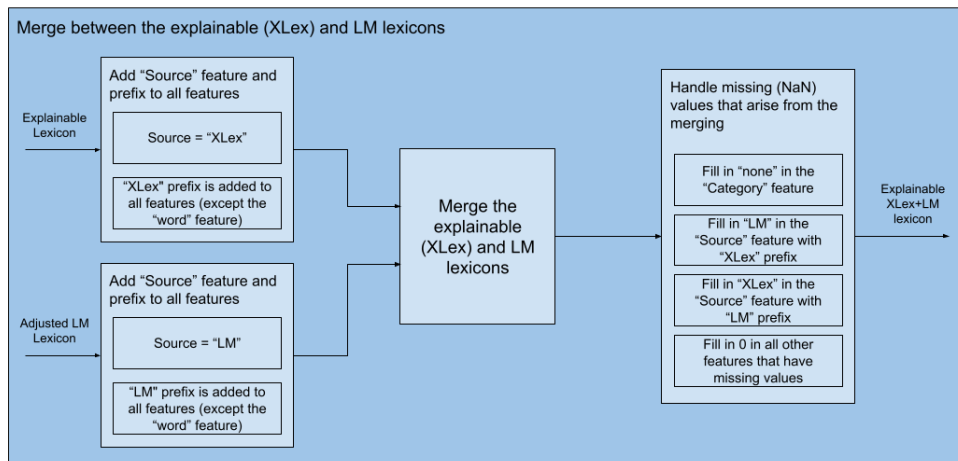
Merge between the explainable (XLex) and LM lexicons

Explainable Lexicon

Add "Source" feature and prefix to all features

Source = "XLex"

"XLex" prefix is added to all features (except the "word" feature)

Adjusted LM Lexicon

Add "Source" feature and prefix to all features

Source = "LM"

"LM" prefix is added to all features (except the "word" feature)

Merge the explainable (XLex) and LM lexicons

Handle missing (NaN) values that arise from the merging

Fill in "none" in the "Category" feature

Fill in "LM" in the "Source" feature with "XLex" prefix

Fill in "XLex" in the "Source" feature with "LM" prefix

Fill in 0 in all other features that have missing values

Explainable XLex+LM lexicon